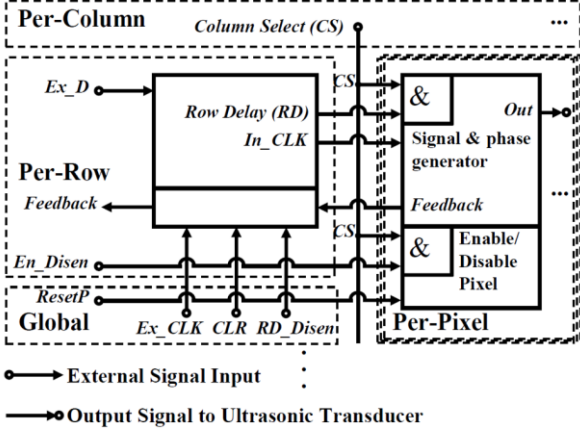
Per-Column

Column Select (CS)

...

Ex_D

Row Delay (RD)

In_CLK

CS

&

Out

Signal & phase generator

Per-Row

Feedback

Feedback

...

CS

&

Enable/ Disable Pixel

En_Disen

ResetP

Global

Ex_CLK

CLR

RD_Disen

Per-Pixel

External Signal Input

Output Signal to Ultrasonic Transducer